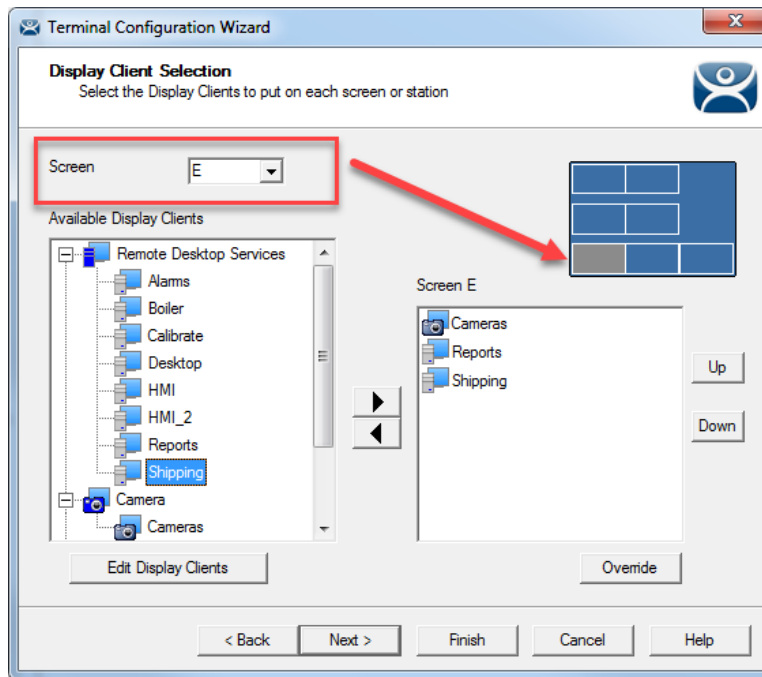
Terminal Configuration Wizard

Display Client Selection
Select the Display Clients to put on each screen or station

Screen E

Available Display Clients

Remote Desktop Services
Alarms
Boiler
Calibrate
Desktop
HMI
HMI_2
Reports
Shipping
Camera
Cameras

Screen E

Cameras
Reports
Shipping

Up
Down

Edit Display Clients

Override

< Back Next > Finish Cancel Help